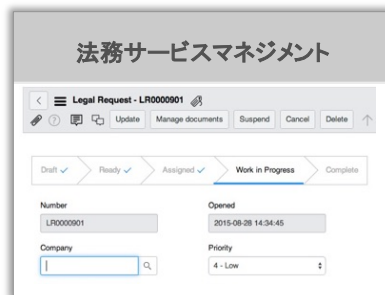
法務サービスマネジメント

Legal Request - LR0000901

Update Manage documents Suspend Cancel Delete

Draft ✓ Ready ✓ Assigned ✓ Work in Progress Complete

Number
LR0000901

Opened
2015-08-28 14:34:45

Company

Priority
4 - Low